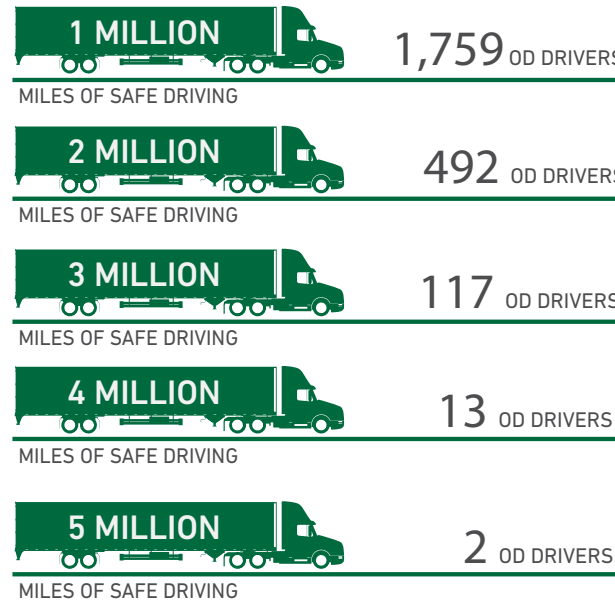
1 MILLION

1,759 OD DRIVERS

MILES OF SAFE DRIVING

2 MILLION

492 OD DRIVERS

MILES OF SAFE DRIVING

3 MILLION

117 OD DRIVERS

MILES OF SAFE DRIVING

4 MILLION

13 OD DRIVERS

MILES OF SAFE DRIVING

5 MILLION

2 OD DRIVERS

MILES OF SAFE DRIVING